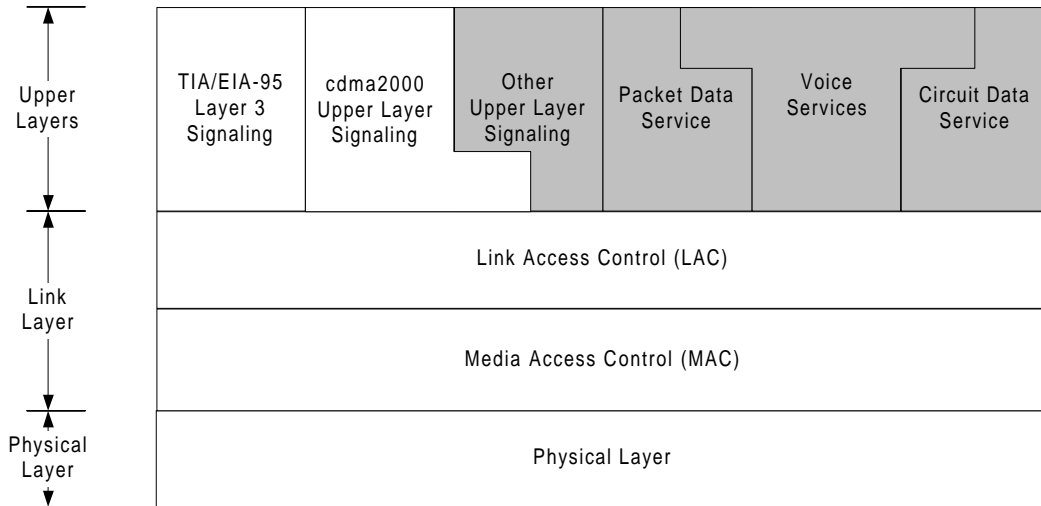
Upper Layers

Link Layer

Physical Layer

TIA/EIA-95 Layer 3 Signaling

cdma2000 Upper Layer Signaling

Other Upper Layer Signaling

Packet Data Service

Voice Services

Circuit Data Service

Link Access Control (LAC)

Media Access Control (MAC)

Physical Layer